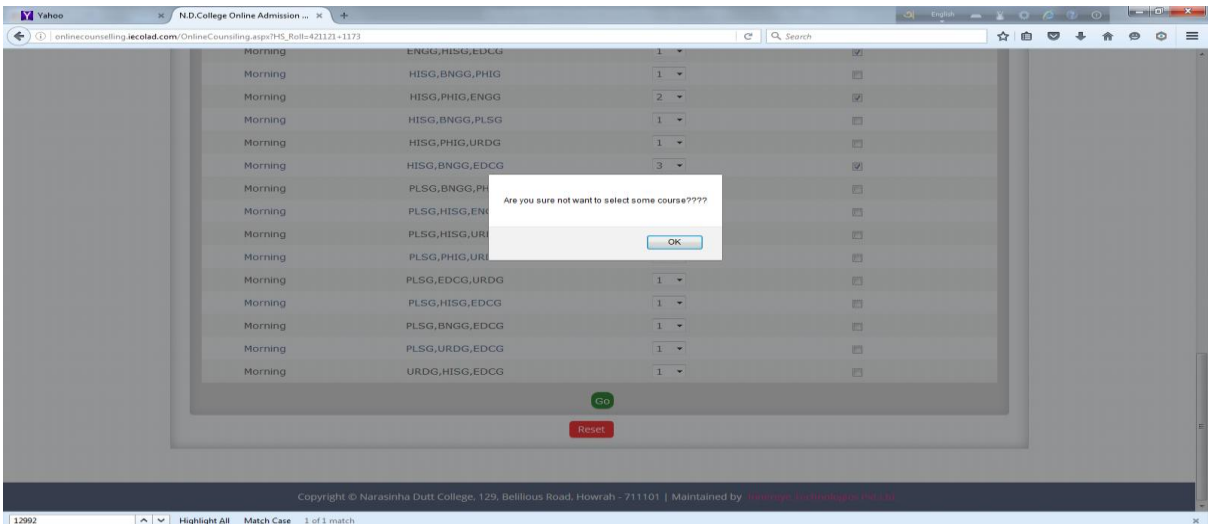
Yahoo
N.D.College Online Admission ...
onlinecounselling.iecolad.com/OnlineCounsiling.aspx?HS_Roll=421121+1173
Search

| Morning | ENGG,HISG,EDCG | 1 |
|---|---|---|
| Morning | HISG,BNGG,PHIG | 1 |
| Morning | HISG,PHIG,ENGG | 2 |
| Morning | HISG,BNGG,PLSG | 1 |
| Morning | HISG,PHIG,URDG | 1 |
| Morning | HISG,BNGG,EDCG | 3 |
| Morning | PLSG,BNGG,PH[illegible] | |
| Morning | PLSG,HISG,EN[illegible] | |
| Morning | PLSG,HISG,UR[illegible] | |
| Morning | PLSG,PHIG,UR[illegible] | |
| Morning | PLSG,EDCG,URDG | 1 |
| Morning | PLSG,HISG,EDCG | 1 |
| Morning | PLSG,BNGG,EDCG | 1 |
| Morning | PLSG,URDG,EDCG | 1 |
| Morning | URDG,HISG,EDCG | 1 |

Are you sure not want to select some course????
OK

Go
Reset

Copyright © Narasinha Dutt College, 129, Belilious Road, Howrah - 711101 | Maintained by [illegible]

12992 Highlight All Match Case 1 of 1 match